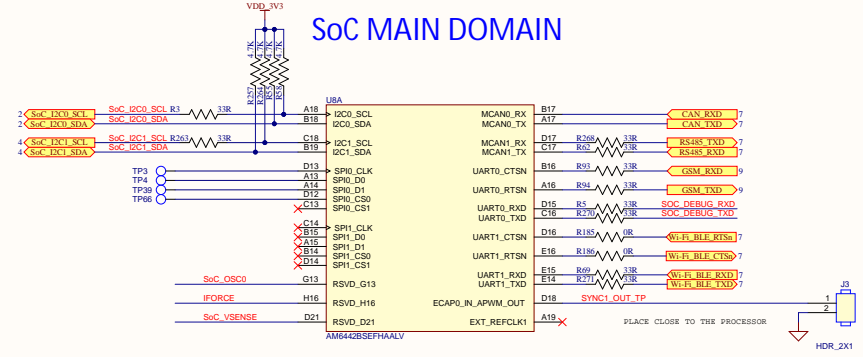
VDD_3V3

SoC MAIN DOMAIN

4.7K 4.7K 4.7K 4.7K
R257 R264 R3 R263

U8A

2 SoC_I2C0_SCL SoC_I2C0_SCL R3 33R A18 I2C0_SCL
2 SoC_I2C0_SDA SoC_I2C0_SDA B18 I2C0_SDA
4 SoC_I2C1_SCL SoC_I2C1_SCL R263 33R C18 I2C1_SCL
4 SoC_I2C1_SDA SoC_I2C1_SDA B19 I2C1_SDA

TP3 D13 SPI0_CLK
TP4 A13 SPI0_D0
TP39 A14 SPI0_D1
TP66 D12 SPI0_CS0
C13 SPI0_CS1

C14 SPI1_CLK
B15 SPI1_D0
A15 SPI1_D1
B14 SPI1_CS0
D14 SPI1_CS1

SoC_OSC0 G13 RSVD_G13
IFORCE H16 RSVD_H16
SoC_VSENSE D21 RSVD_D21

AM6442BSEFHAALV

MCAN0_RX B17 CAN_RXD 7
MCAN0_TX A17 CAN_TXD 7
MCAN1_RX D17 R268 33R RS485_TXD 7
MCAN1_TX C17 R62 33R RS485_RXD 7
UART0_CTSN B16 R93 33R GSM_RXD 9
UART0_RTSN A16 R94 33R GSM_TXD 9
UART0_RXD D15 R5 33R SOC_DEBUG_RXD
UART0_TXD C16 R270 33R SOC_DEBUG_TXD
UART1_CTSN D16 R185 0R Wi-Fi_BLE_RTSn 7
UART1_RTSN E16 R186 0R Wi-Fi_BLE_CTSn 7
UART1_RXD E15 R69 33R Wi-Fi_BLE_RXD 7
UART1_TXD E14 R271 33R Wi-Fi_BLE_TXD 7
ECAP0_IN_APWM_OUT D18 SYNC1_OUT_TP
EXT_REFCLK1 A19

PLACE CLOSE TO THE PROCESSOR

J3
1
2
HDR_2X1